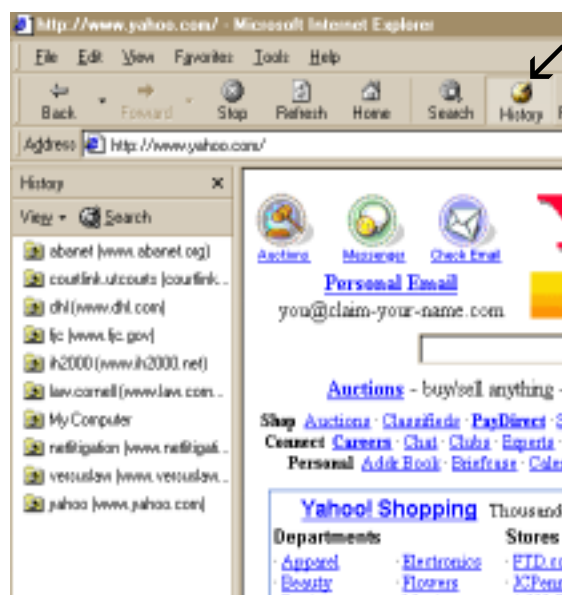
http://www.yahoo.com/ - Microsoft Internet Explorer

File Edit View Favorites Tools Help

Back Forward Stop Refresh Home Search History

Address http://www.yahoo.com/

History ×

View Search

abanet (www.abanet.org)
courtlink.utcourts (courtlink...
dhl (www.dhl.com)
ftc (www.ftc.gov)
ih2000 (www.ih2000.net)
law.cornell (www.law.com...
My Computer
netlitigation (www.netlitigati...
versuslaw (www.versuslaw...
yahoo (www.yahoo.com)

Auctions Messenger Check Email

Personal Email
you@claim-your-name.com

Auctions - buy/sell anything -

Shop Auctions · Classifieds · PayDirect · S
Connect Careers · Chat · Clubs · Experts ·
Personal Addr Book · Briefcase · Cale

Yahoo! Shopping Thousand

Departments
· Apparel · Electronics
· Beauty · Flowers

Stores
· FTD.c
· JCPenn